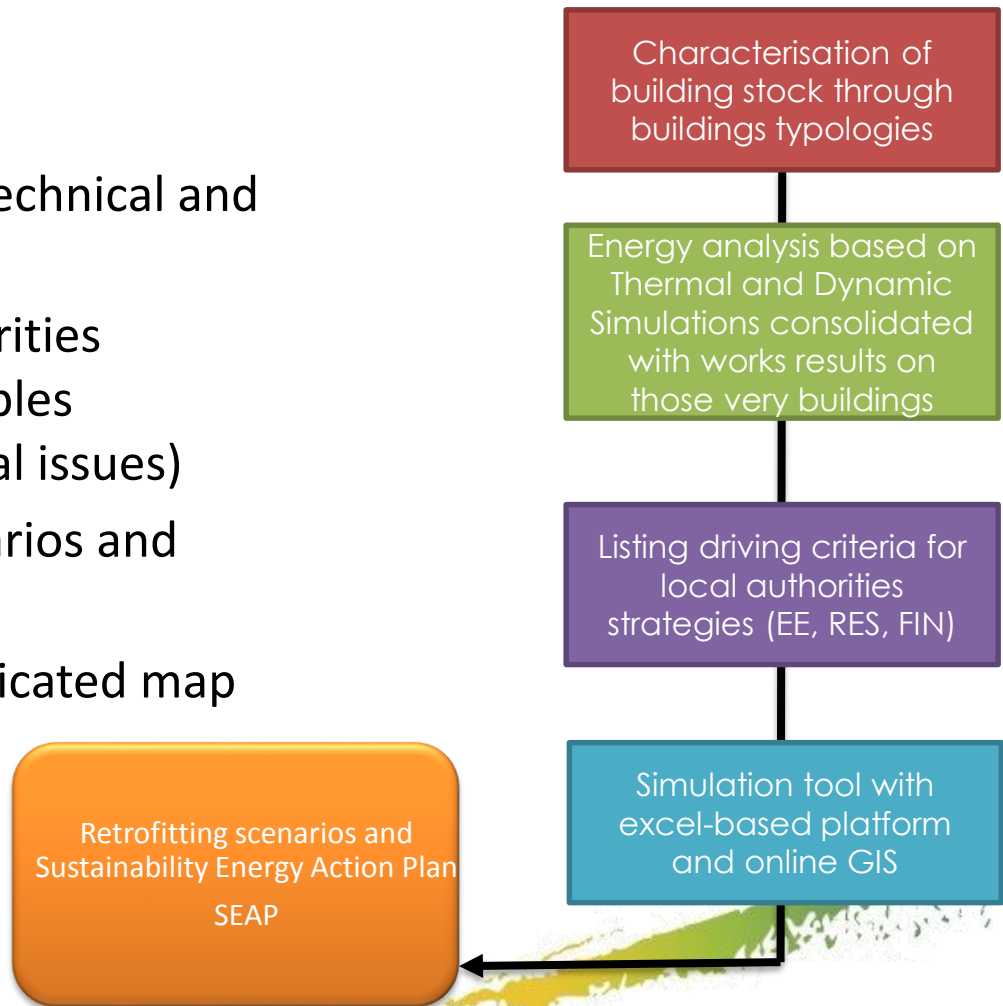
echnical and

rities
bles
al issues)
arios and

icated map

Characterisation of building stock through buildings typologies

Energy analysis based on Thermal and Dynamic Simulations consolidated with works results on those very buildings

Listing driving criteria for local authorities strategies (EE, RES, FIN)

Simulation tool with excel-based platform and online GIS

Retrofitting scenarios and Sustainability Energy Action Plan

SEAP